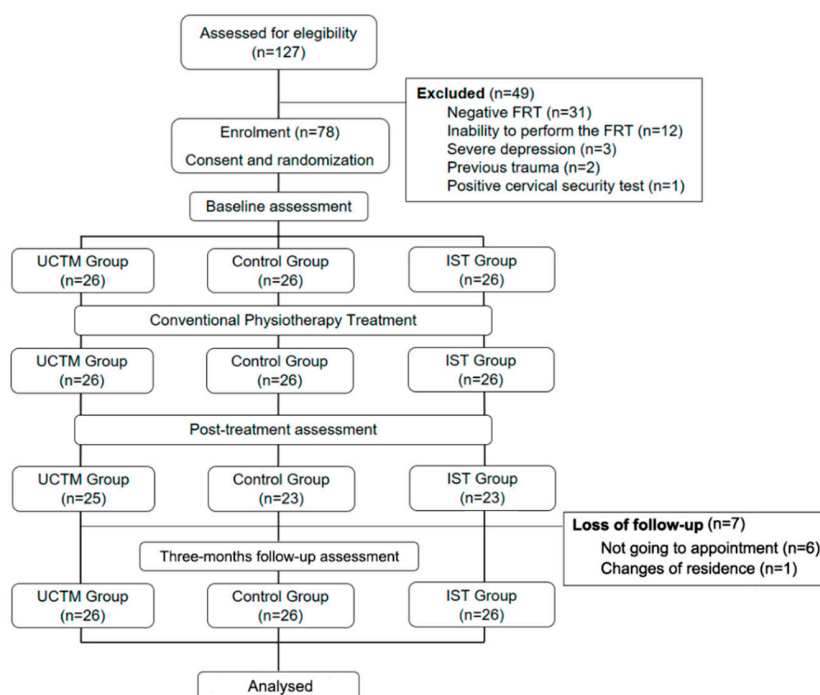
Assessed for elegibility
(n=127)

Excluded (n=49)
Negative FRT (n=31)
Inability to perform the FRT (n=12)
Severe depression (n=3)
Previous trauma (n=2)
Positive cervical security test (n=1)

Enrolment (n=78)
Consent and randomization

Baseline assessment

UCTM Group
(n=26)

Control Group
(n=26)

IST Group
(n=26)

Conventional Physiotherapy Treatment

UCTM Group
(n=26)

Control Group
(n=26)

IST Group
(n=26)

Post-treatment assessment

UCTM Group
(n=25)

Control Group
(n=23)

IST Group
(n=23)

Loss of follow-up (n=7)
Not going to appointment (n=6)
Changes of residence (n=1)

Three-months follow-up assessment

UCTM Group
(n=26)

Control Group
(n=26)

IST Group
(n=26)

Analysed